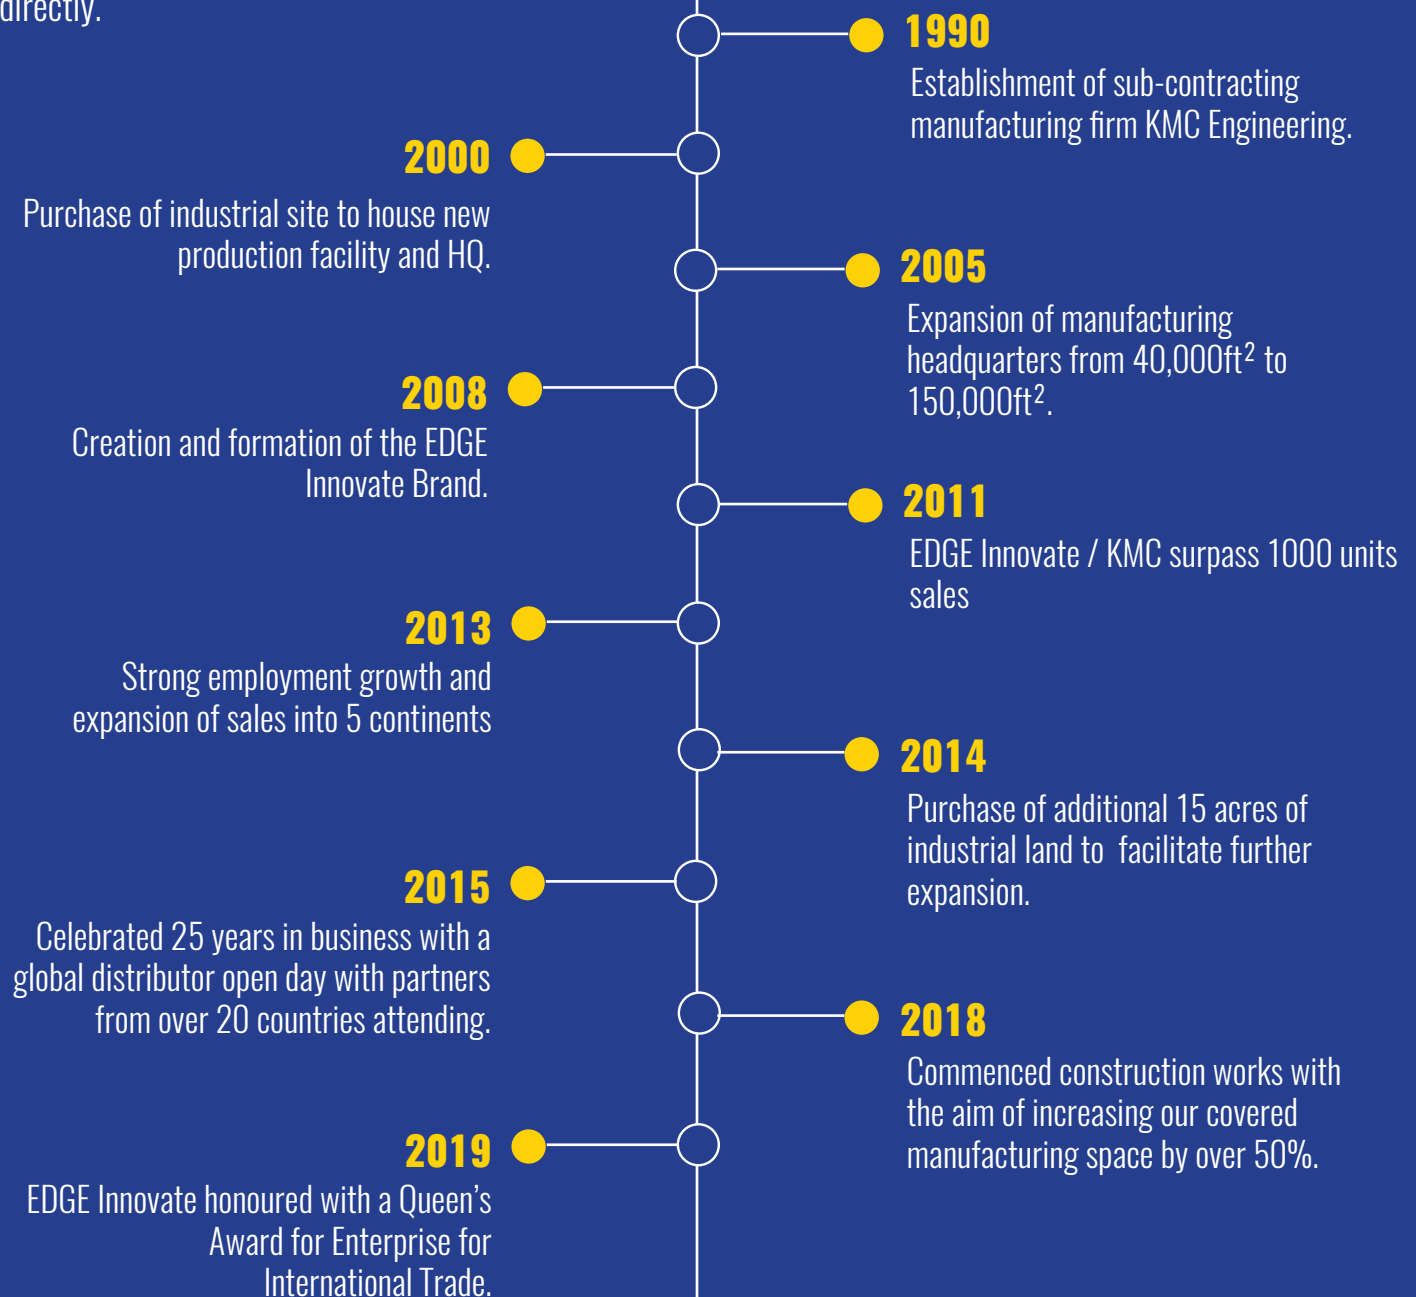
directly.

1990
Establishment of sub-contracting manufacturing firm KMC Engineering.

2000
Purchase of industrial site to house new production facility and HQ.

2005
Expansion of manufacturing headquarters from 40,000ft$^2$ to 150,000ft$^2$.

2008
Creation and formation of the EDGE Innovate Brand.

2011
EDGE Innovate / KMC surpass 1000 units sales

2013
Strong employment growth and expansion of sales into 5 continents

2014
Purchase of additional 15 acres of industrial land to facilitate further expansion.

2015
Celebrated 25 years in business with a global distributor open day with partners from over 20 countries attending.

2018
Commenced construction works with the aim of increasing our covered manufacturing space by over 50%.

2019
EDGE Innovate honoured with a Queen's Award for Enterprise for International Trade.